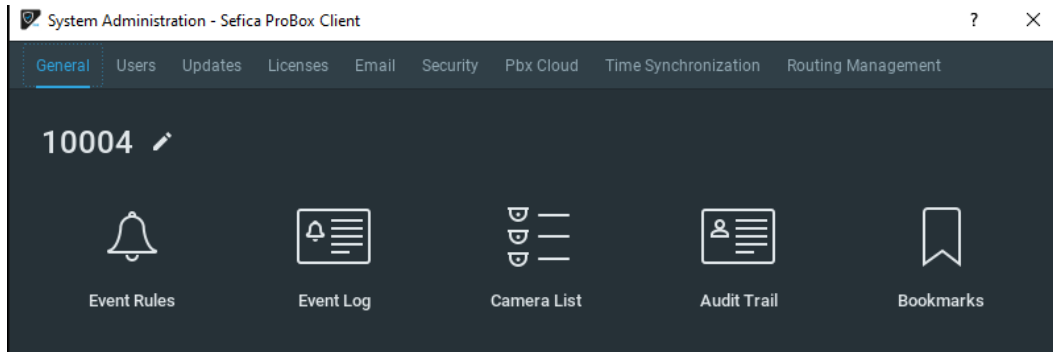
System Administration - Sefica ProBox Client

? ×

General Users Updates Licenses Email Security Pbx Cloud Time Synchronization Routing Management

10004

Event Rules

Event Log

Camera List

Audit Trail

Bookmarks